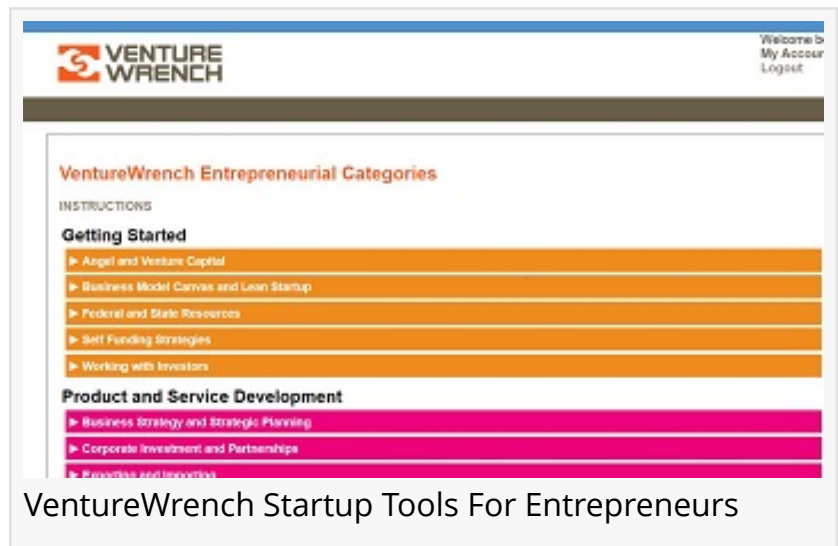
VENTURE WRENCH

Welcome b
My Accour
Logout

VentureWrench Entrepreneurial Categories

INSTRUCTIONS

Getting Started

▶ Angel and Venture Capital

▶ Business Model Canvas and Lean Startup

▶ Federal and State Resources

▶ Self Funding Strategies

▶ Working with Investors

Product and Service Development

▶ Business Strategy and Strategic Planning

▶ Corporate Investment and Partnerships

▶ Exporting and Importing

VentureWrench Startup Tools For Entrepreneurs